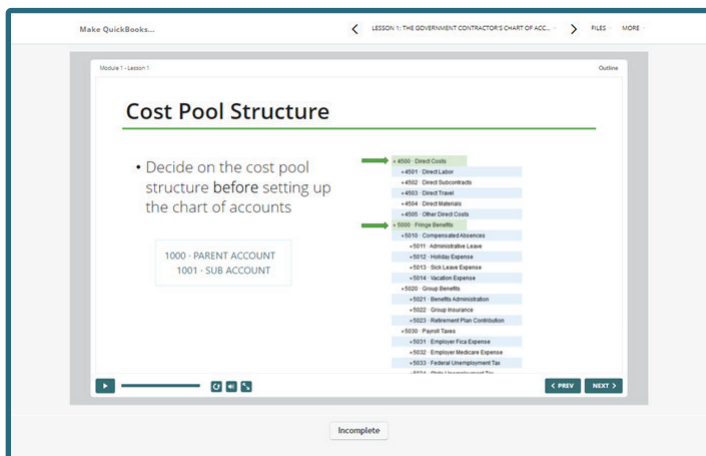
Make QuickBooks...

LESSON 1: THE GOVERNMENT CONTRACTOR'S CHART OF ACC...

FILES

MORE

Module 1 - Lesson 1

Outline

Cost Pool Structure

• Decide on the cost pool structure before setting up the chart of accounts

1000 · PARENT ACCOUNT
1001 · SUB ACCOUNT

4500 · Direct Costs
4501 · Direct Labor
4502 · Direct Subcontracts
4503 · Direct Travel
4504 · Direct Materials
4505 · Other Direct Costs
5000 · Fringe Benefits
5010 · Compensated Absences
5011 · Administrative Leave
5012 · Holiday Expense
5013 · Sick Leave Expense
5014 · Vacation Expense
5020 · Group Benefits
5021 · Benefits Administration
5022 · Group Insurance
5023 · Retirement Plan Contribution
5030 · Payroll Taxes
5031 · Employer Fica Expense
5032 · Employer Medicare Expense
5033 · Federal Unemployment Tax
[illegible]

PREV

NEXT

Incomplete